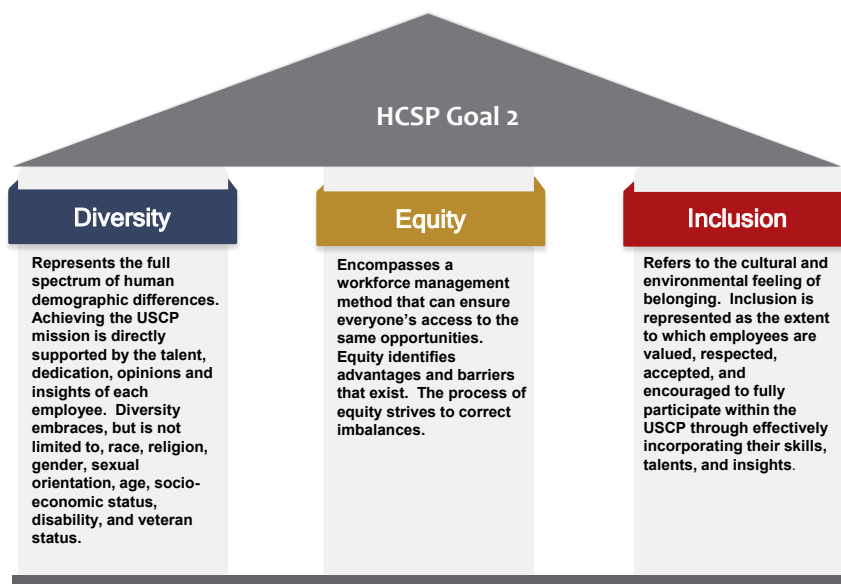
HCSP Goal 2

Diversity

Represents the full spectrum of human demographic differences. Achieving the USCP mission is directly supported by the talent, dedication, opinions and insights of each employee. Diversity embraces, but is not limited to, race, religion, gender, sexual orientation, age, socio-economic status, disability, and veteran status.

Equity

Encompasses a workforce management method that can ensure everyone's access to the same opportunities. Equity identifies advantages and barriers that exist. The process of equity strives to correct imbalances.

Inclusion

Refers to the cultural and environmental feeling of belonging. Inclusion is represented as the extent to which employees are valued, respected, accepted, and encouraged to fully participate within the USCP through effectively incorporating their skills, talents, and insights.